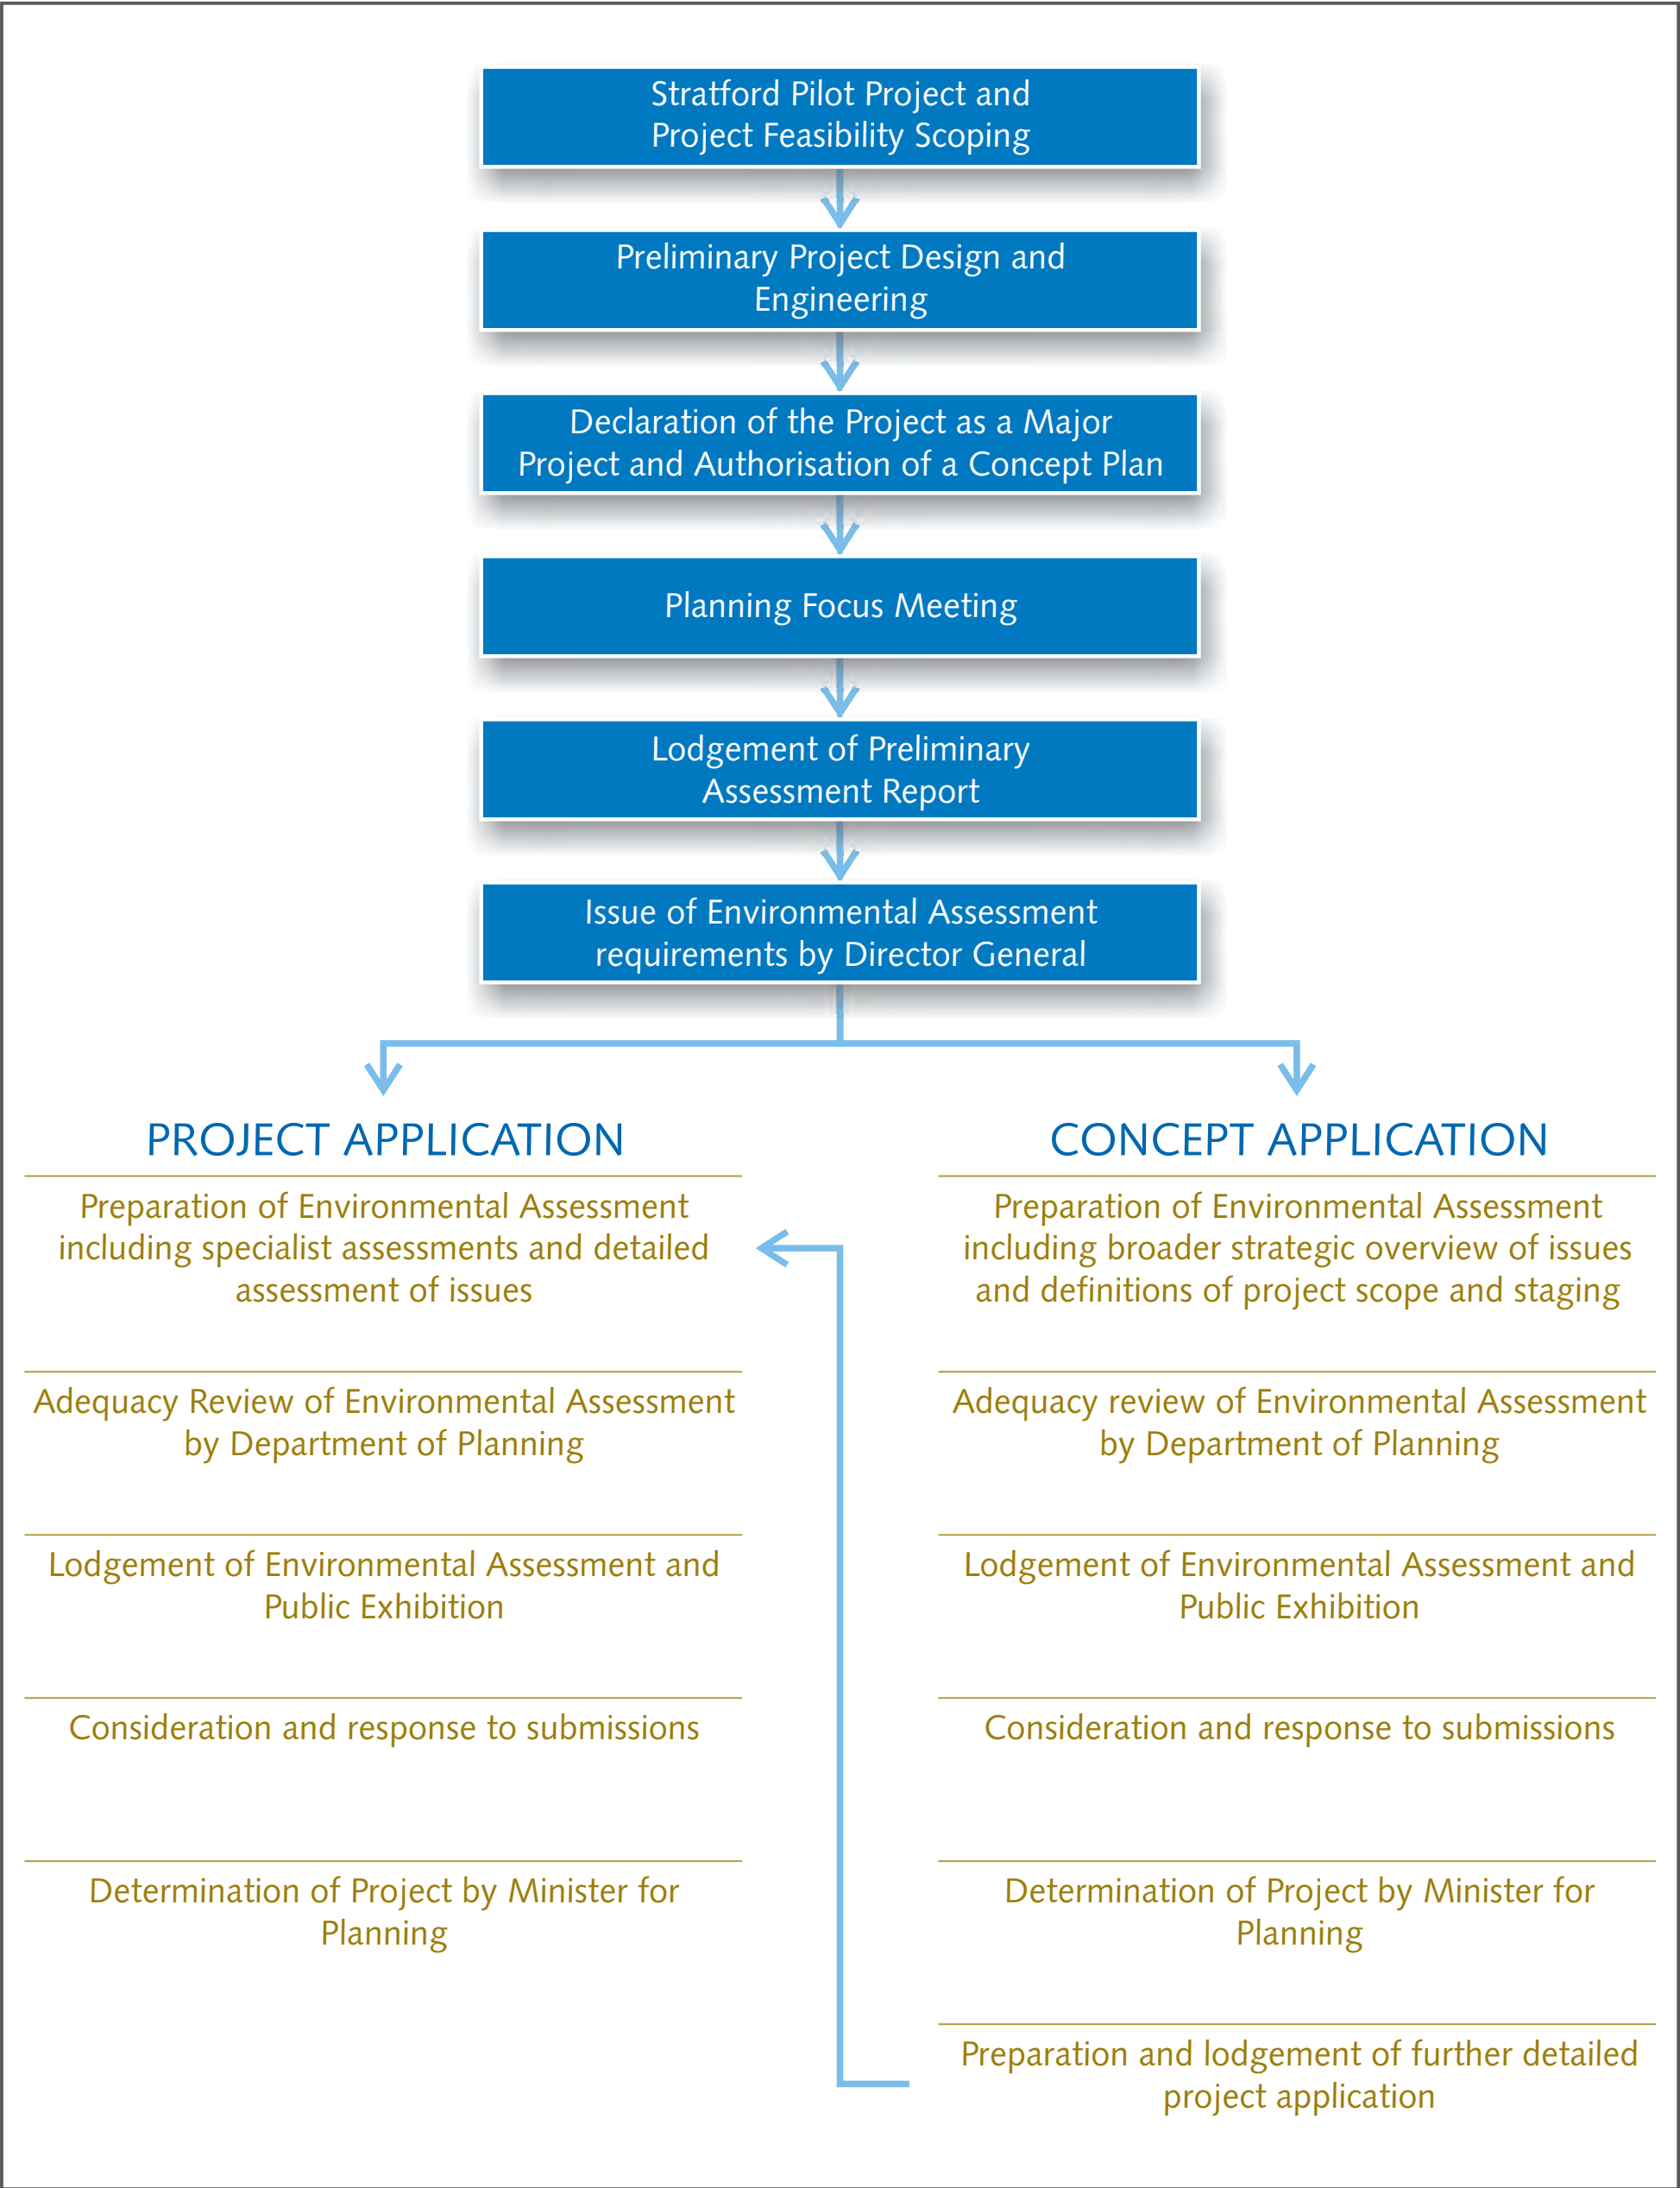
Stratford Pilot Project and Project Feasibility Scoping

Preliminary Project Design and Engineering

Declaration of the Project as a Major Project and Authorisation of a Concept Plan

Planning Focus Meeting

Lodgement of Preliminary Assessment Report

Issue of Environmental Assessment requirements by Director General

PROJECT APPLICATION

Preparation of Environmental Assessment including specialist assessments and detailed assessment of issues

Adequacy Review of Environmental Assessment by Department of Planning

Lodgement of Environmental Assessment and Public Exhibition

Consideration and response to submissions

Determination of Project by Minister for Planning

CONCEPT APPLICATION

Preparation of Environmental Assessment including broader strategic overview of issues and definitions of project scope and staging

Adequacy review of Environmental Assessment by Department of Planning

Lodgement of Environmental Assessment and Public Exhibition

Consideration and response to submissions

Determination of Project by Minister for Planning

Preparation and lodgement of further detailed project application